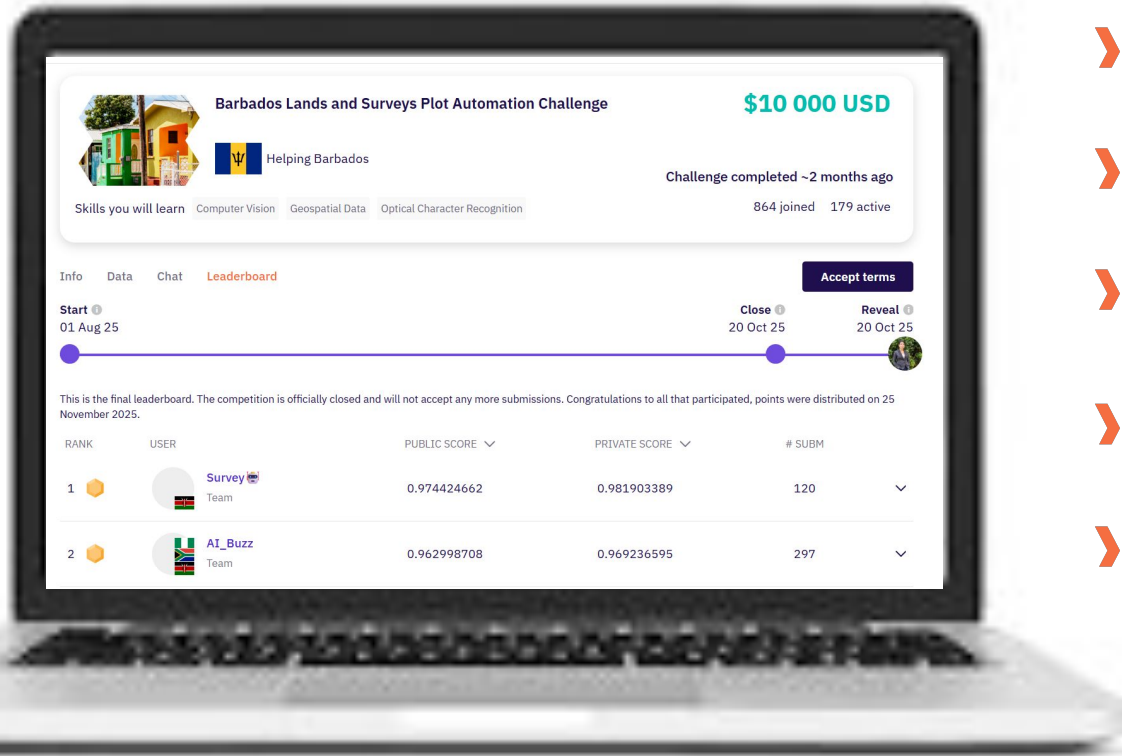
Barbados Lands and Surveys Plot Automation Challenge

$10 000 USD

Helping Barbados

Challenge completed ~2 months ago

Skills you will learn Computer Vision Geospatial Data Optical Character Recognition

864 joined 179 active

Info Data Chat Leaderboard

Accept terms

Start
01 Aug 25

Close
20 Oct 25

Reveal
20 Oct 25

This is the final leaderboard. The competition is officially closed and will not accept any more submissions. Congratulations to all that participated, points were distributed on 25 November 2025.

| RANK | USER | PUBLIC SCORE | PRIVATE SCORE | # SUBM |
|---|---|---|---|---|
| 1 | Survey Team | 0.974424662 | 0.981903389 | 120 |
| 2 | AI_Buzz Team | 0.962998708 | 0.969236595 | 297 |